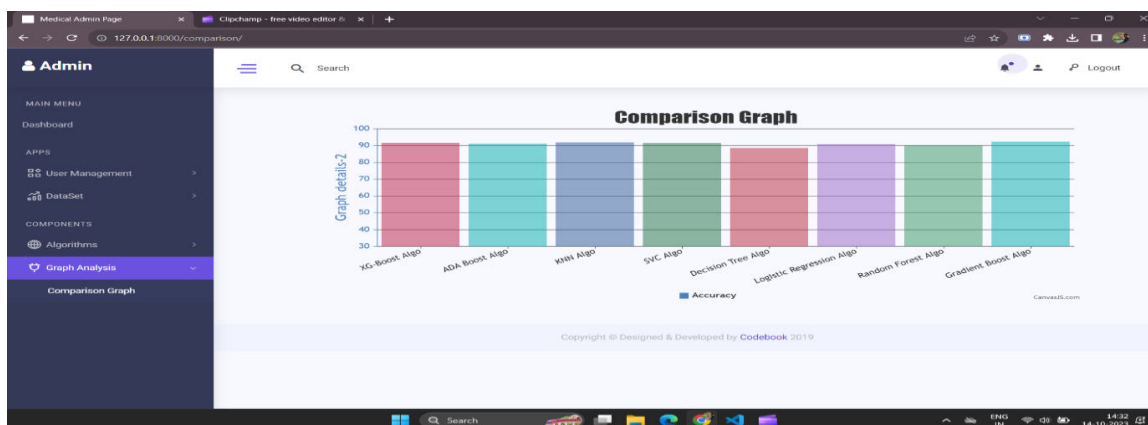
Medical Admin Page
Clipchamp - free video editor &
127.0.0.1:8000/comparison/

Admin
Search
Logout

MAIN MENU
Dashboard
APPS
User Management
DataSet
COMPONENTS
Algorithms
Graph Analysis
Comparison Graph

Comparison Graph
100
90
80
70
60
50
40
30
Graph details-2
XG-Boost Algo
ADA Boost Algo
KNN Algo
SVC Algo
Decision Tree Algo
Logistic Regression Algo
Random Forest Algo
Gradient Boost Algo
Accuracy
CanvasJS.com

Copyright © Designed & Developed by Codebook 2019

Search
ENG IN
14:32
14-10-2023